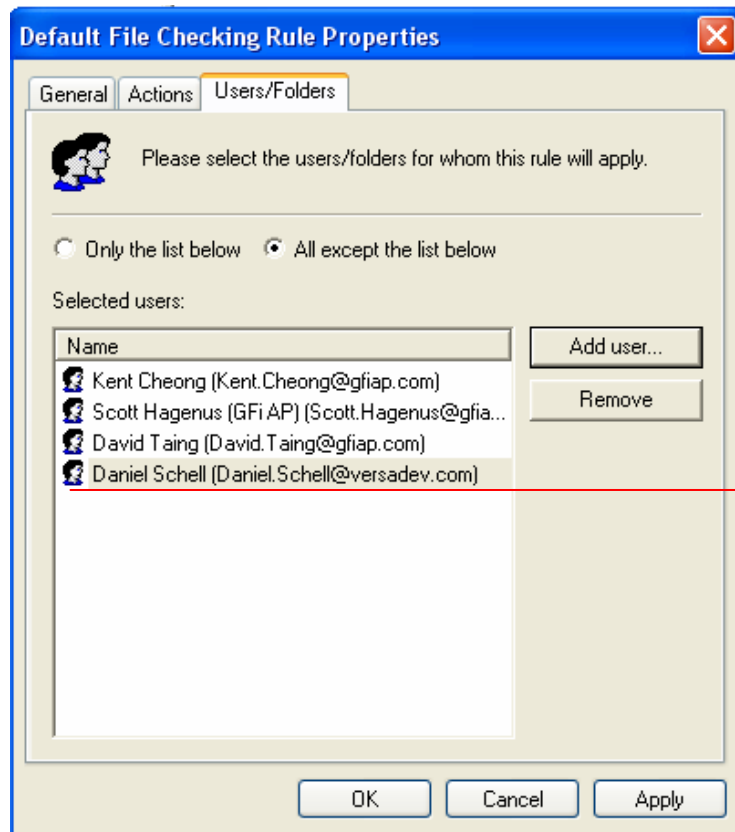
Default File Checking Rule Properties

General | Actions | Users/Folders

Please select the users/folders for whom this rule will apply.

Only the list below   All except the list below

Selected users:

| Name |
|---|
| Kent Cheong (Kent.Cheong@gfiap.com) |
| Scott Hagenus (GFi AP) (Scott.Hagenus@gfia... |
| David Taing (David.Taing@gfiap.com) |
| Daniel Schell (Daniel.Schell@versadev.com) |

Add user...

Remove

OK   Cancel   Apply